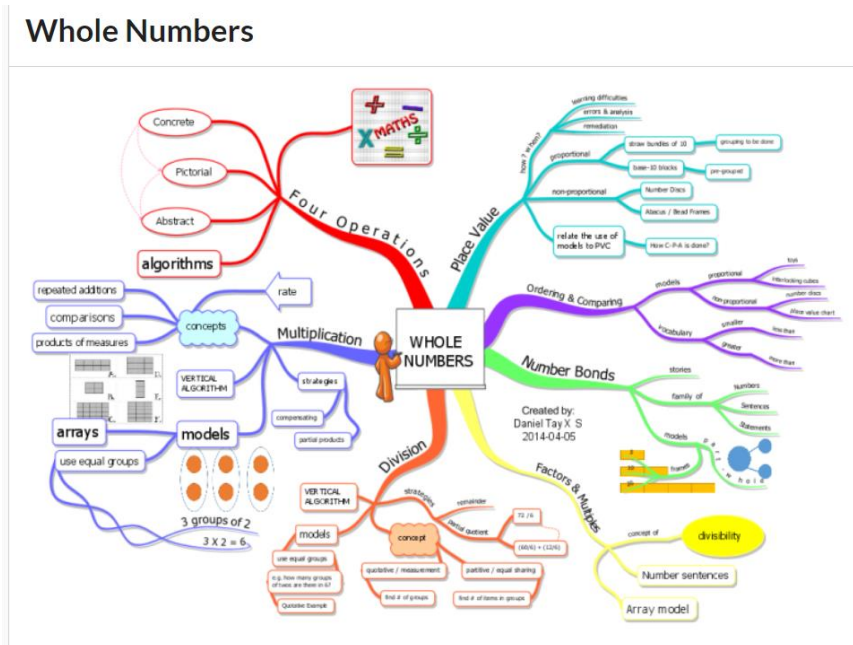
Whole Numbers

WHOLE NUMBERS

Four Operations
Concrete
Pictorial
Abstract
algorithms
MATHS

Place Value
how ? why?
learning difficulties
errors & analysis
remediation
proportional
straw bundles of 10
grouping to be done
base-10 blocks
pre-grouped
non-proportional
Number Discs
Abacus / Bead Frames
relate the use of models to PVC
How C-P-A is done?

Ordering & Comparing
models
proportional
toys
interlocking cubes
non-proportional
number discs
place value chart
vocabulary
smaller
less than
greater
more than

Number Bonds
stories
family of
Numbers
Sentences
Statements
models
frames
part-whole

Created by:
Daniel Tay X S
2014-04-05

Factors & Multiples
concept of
divisibility
Number sentences
Array model

Division
VERTICAL ALGORITHM
strategies
remainder
partial quotient
72 / 6
(60/6) + (12/6)
models
concept
use equal groups
e.g. how many groups of twos are there in 6?
Quotative Exampl
quotative / measurement
partitive / equal sharing
find # of groups
find # of items in groups

Multiplication
rate
concepts
repeated additions
comparisons
products of measures
VERTICAL ALGORITHM
strategies
compensating
partial products
arrays
models
use equal groups
3 groups of 2
3 X 2 = 6